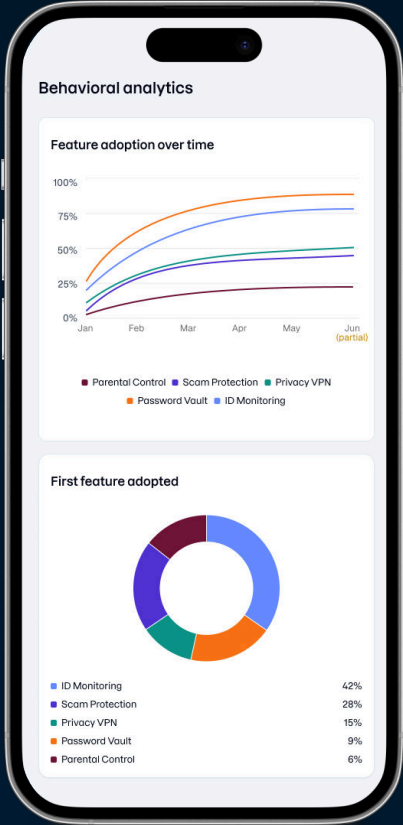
Behavioral analytics

Feature adoption over time

100%
75%
50%
25%
0%

Jan Feb Mar Apr May Jun (partial)

Parental Control Scam Protection Privacy VPN
Password Vault ID Monitoring

First feature adopted

| | |
|---|---|
| ID Monitoring | 42% |
| Scam Protection | 28% |
| Privacy VPN | 15% |
| Password Vault | 9% |
| Parental Control | 6% |